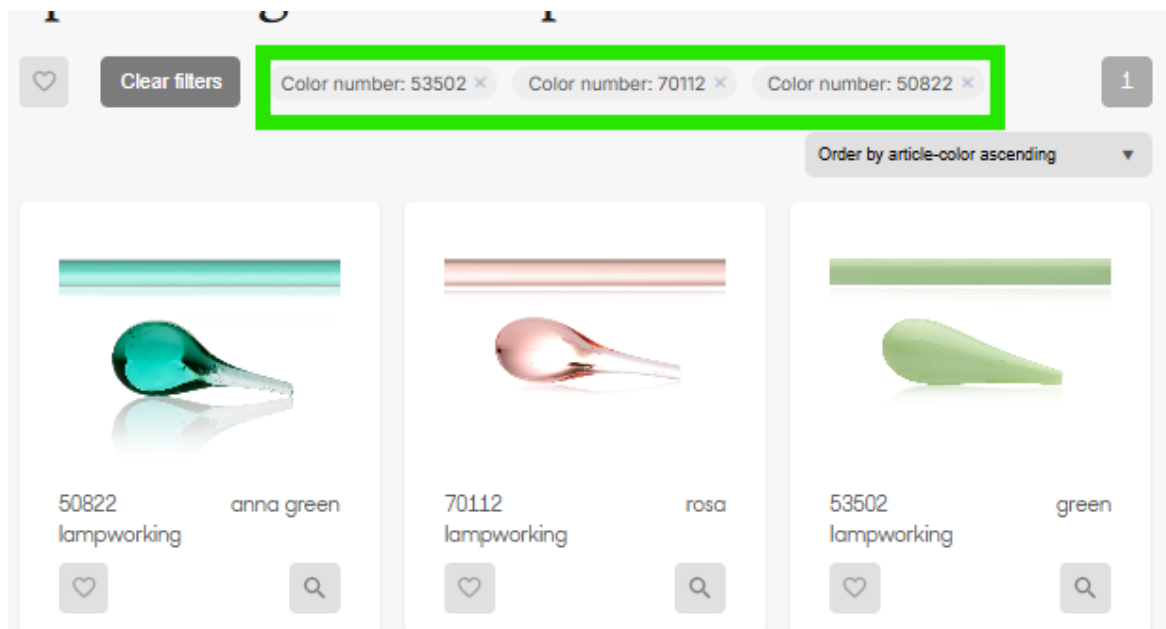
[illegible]

Clear filters

Color number: 53502 ×

Color number: 70112 ×

Color number: 50822 ×

1

Order by article-color ascending ▾

50822 anna green
lampworking

70112 rosa
lampworking

53502 green
lampworking